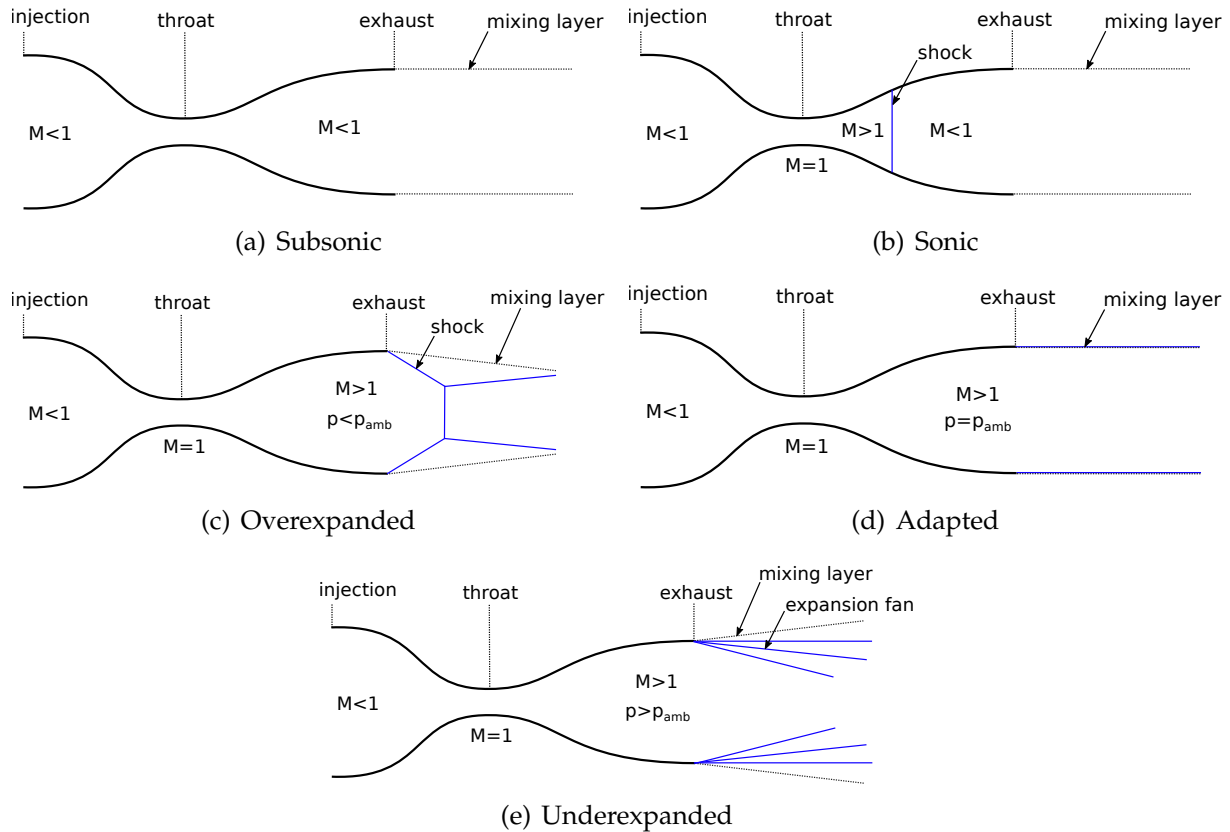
injection throat exhaust mixing layer

M<1 M<1

(a) Subsonic

injection throat exhaust mixing layer

shock

M<1 M>1 M<1

M=1

(b) Sonic

injection throat exhaust mixing layer

shock

M>1

M<1 $p<p_{amb}$

M=1

(c) Overexpanded

injection throat exhaust mixing layer

M>1

M<1 $p=p_{amb}$

M=1

(d) Adapted

injection throat exhaust mixing layer

expansion fan

M>1

M<1 $p>p_{amb}$

M=1

(e) Underexpanded